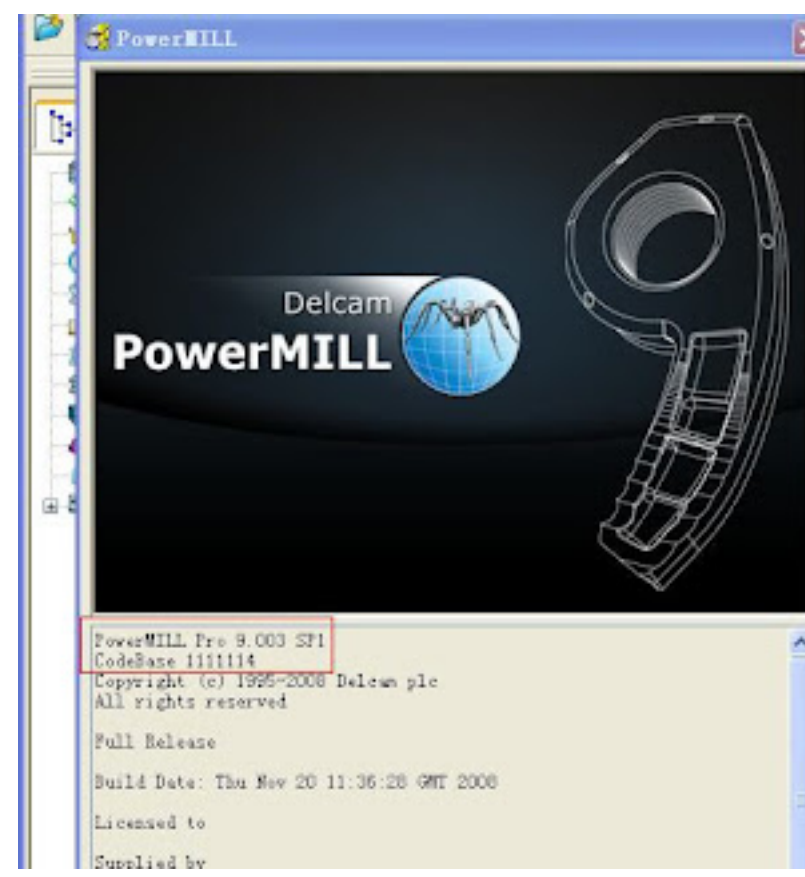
PowerMILL

Delcam
PowerMILL

PowerMILL Pro 9.003 SP1
CodeBase 1111114
Copyright (c) 1995-2008 Delcam plc
All rights reserved

Full Release

Build Date: Thu Nov 20 11:36:28 GMT 2008

Licensed to

Supplied by